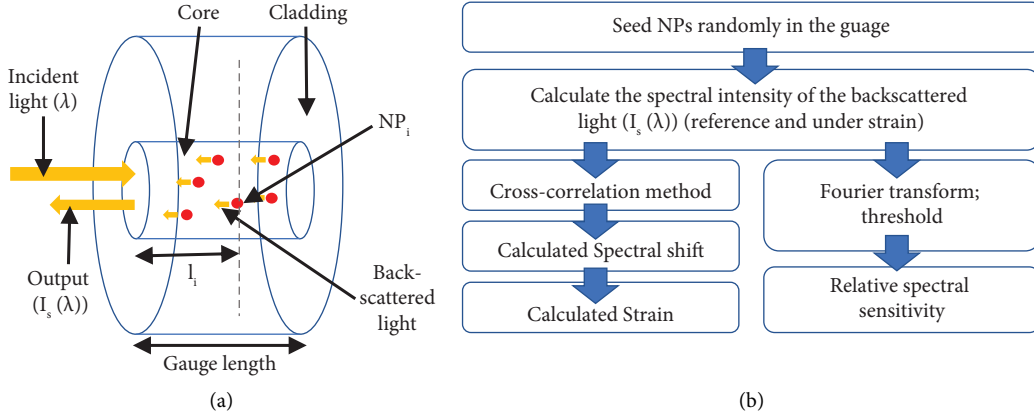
Core

Cladding

Incident light ($\lambda$)

$NP_i$

Output ($I_s$ ($\lambda$))

$l_i$

Back-scattered light

Gauge length

(a)

Seed NPs randomly in the guage

Calculate the spectral intensity of the backscattered light ($I_s$ ($\lambda$)) (reference and under strain)

Cross-correlation method

Calculated Spectral shift

Calculated Strain

Fourier transform; threshold

Relative spectral sensitivity

(b)